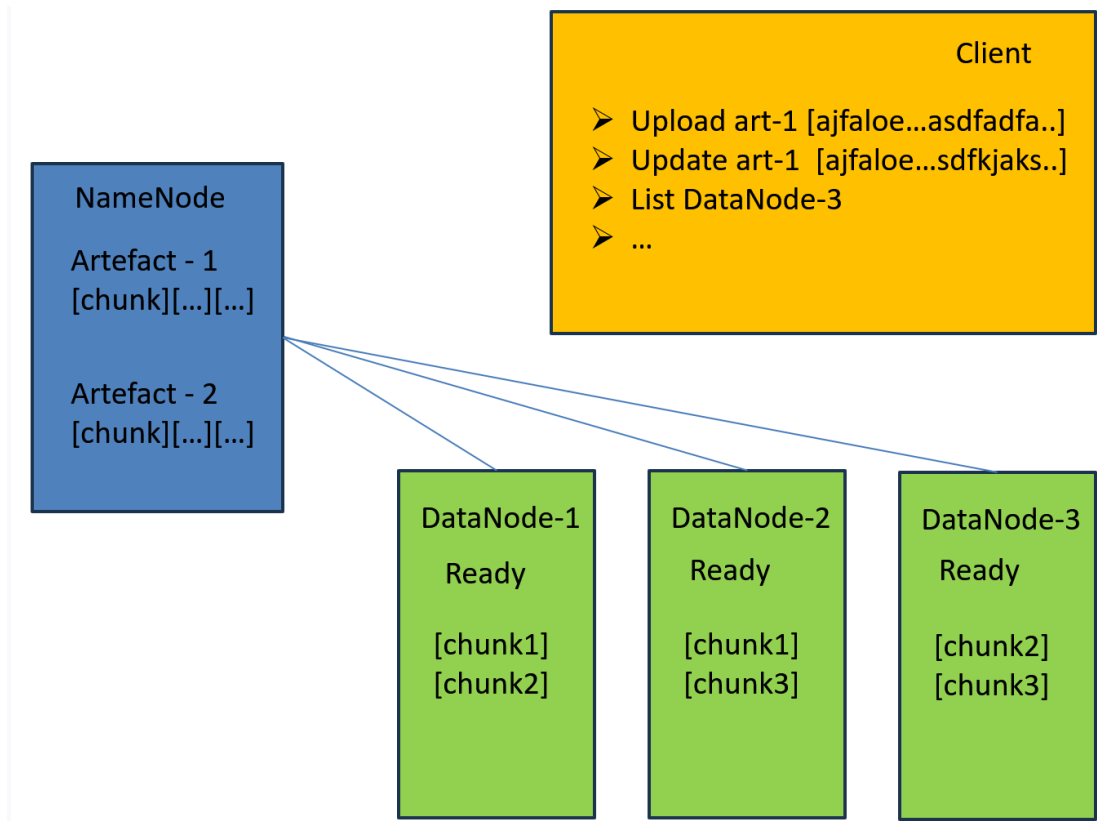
Client

- Upload art-1 [ajfaloe…asdfadfa..]
- Update art-1 [ajfaloe…sdfkjaks..]
- List DataNode-3
- …

NameNode

Artefact - 1
[chunk][…][…]

Artefact - 2
[chunk][…][…]

DataNode-1
Ready
[chunk1]
[chunk2]

DataNode-2
Ready
[chunk1]
[chunk3]

DataNode-3
Ready
[chunk2]
[chunk3]